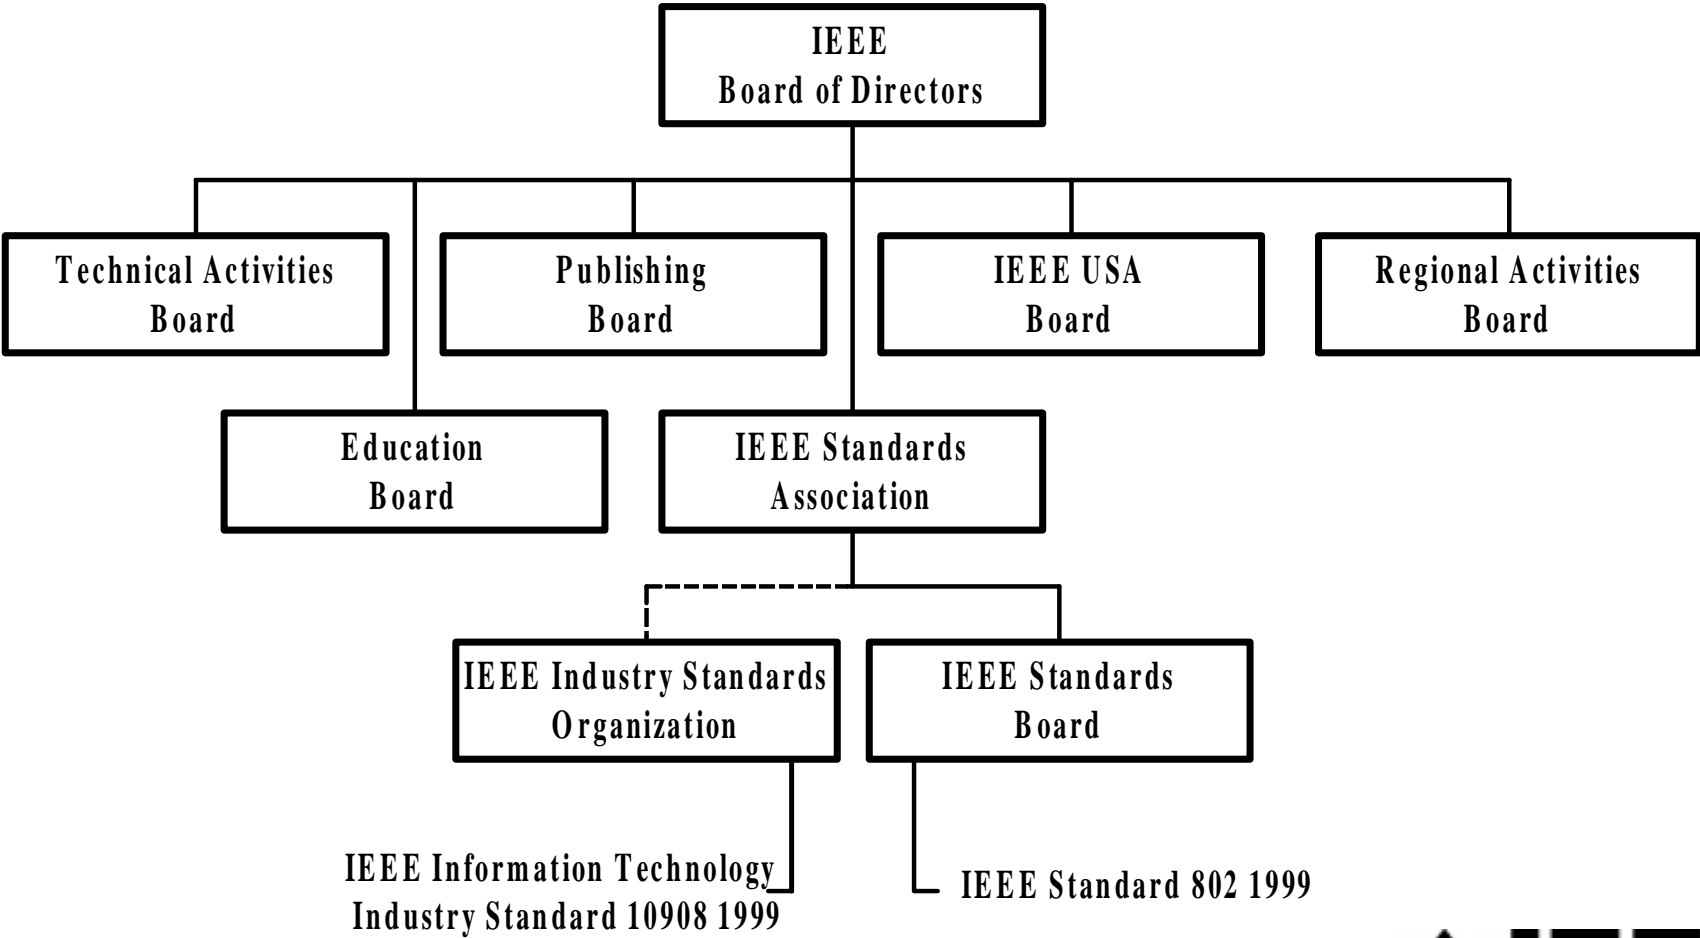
IEEE
Board of Directors

Technical Activities
Board

Publishing
Board

IEEE USA
Board

Regional Activities
Board

Education
Board

IEEE Standards
Association

IEEE Industry Standards
Organization

IEEE Standards
Board

IEEE Information Technology
Industry Standard 10908 1999

IEEE Standard 802 1999